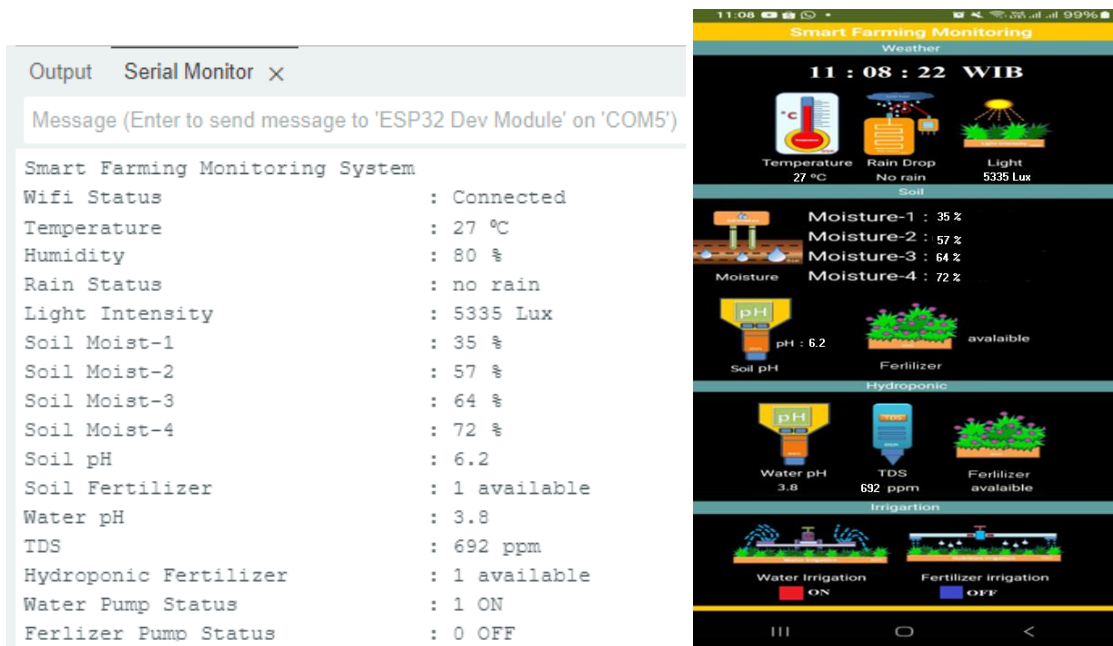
Output Serial Monitor ×

Message (Enter to send message to 'ESP32 Dev Module' on 'COM5')

Smart Farming Monitoring System
Wifi Status : Connected
Temperature : 27 ºC
Humidity : 80 %
Rain Status : no rain
Light Intensity : 5335 Lux
Soil Moist-1 : 35 %
Soil Moist-2 : 57 %
Soil Moist-3 : 64 %
Soil Moist-4 : 72 %
Soil pH : 6.2
Soil Fertilizer : 1 available
Water pH : 3.8
TDS : 692 ppm
Hydroponic Fertilizer : 1 available
Water Pump Status : 1 ON
Ferlizer Pump Status : 0 OFF

11:08 99%
Smart Farming Monitoring
Weather
11 : 08 : 22 WIB
°C
Temperature 27 ºC
Rain Drop No rain
Light Intensity
Light 5335 Lux
Soil
Moisture-1 : 35 %
Moisture-2 : 57 %
Moisture-3 : 64 %
Moisture-4 : 72 %
Moisture
pH
pH : 6.2
Soil pH
avalaible
Ferlizer
Hydroponic
pH
TDS
Water pH 3.8
TDS 692 ppm
Ferlizer avalaible
Irrigartion
Water Irrigation
ON
Fertilizer irrigation
OFF